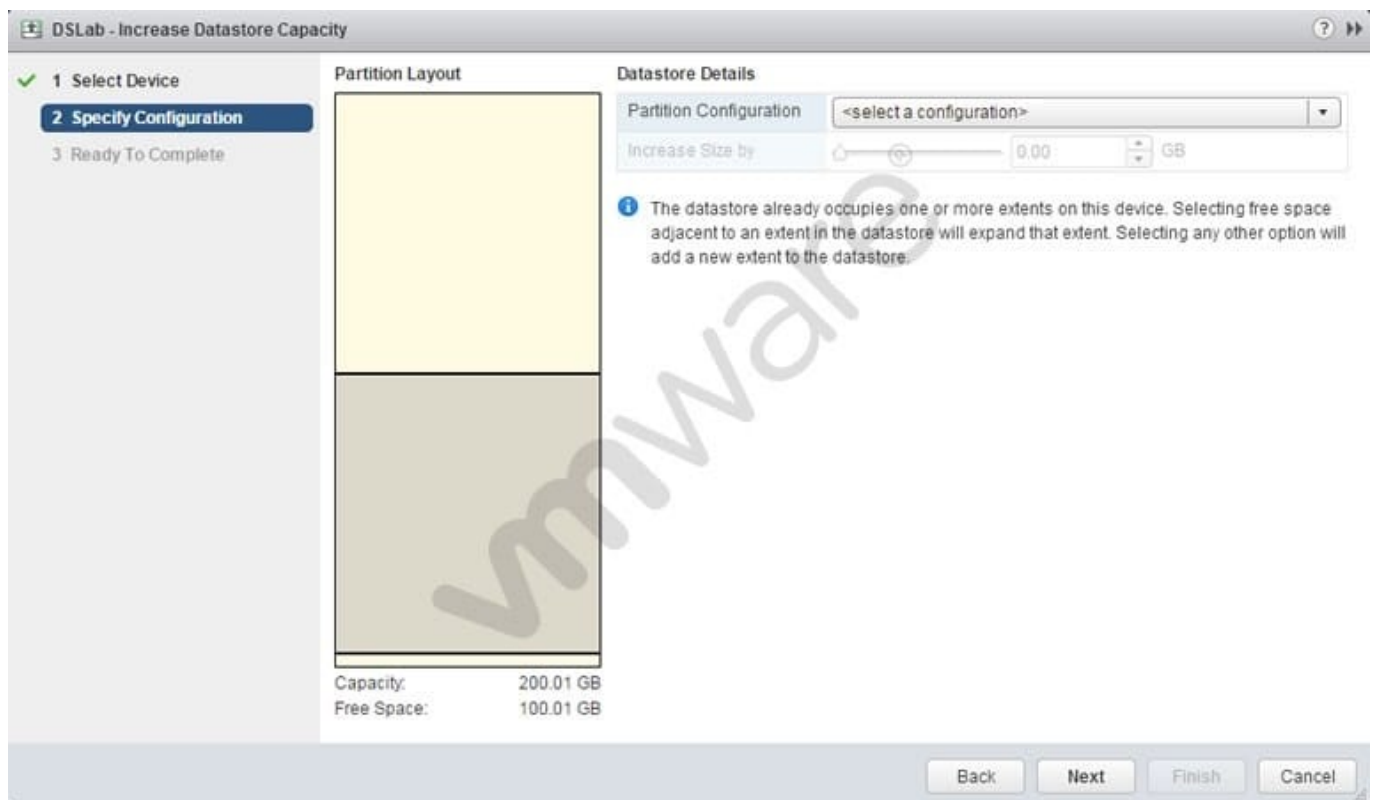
DSLab - Increase Datastore Capacity

1 Select Device
2 Specify Configuration
3 Ready To Complete

Partition Layout

Capacity: 200.01 GB
Free Space: 100.01 GB

Datastore Details

| Partition Configuration | <select a configuration> |
|---|---|
| Increase Size by | 0.00 GB |

The datastore already occupies one or more extents on this device. Selecting free space adjacent to an extent in the datastore will expand that extent. Selecting any other option will add a new extent to the datastore.

vmware

Back Next Finish Cancel